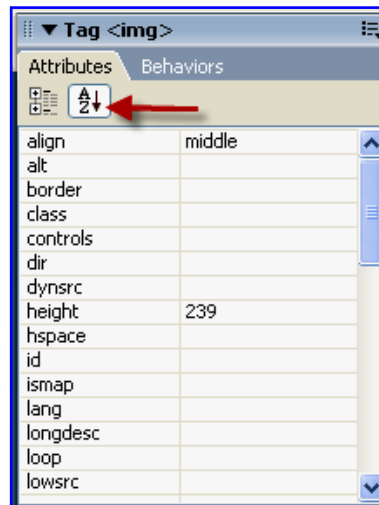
▼ Tag <img>

Attributes Behaviors

| | |
|---|---|
| align | middle |
| alt | |
| border | |
| class | |
| controls | |
| dir | |
| dynsrc | |
| height | 239 |
| hspace | |
| id | |
| ismap | |
| lang | |
| longdesc | |
| loop | |
| lowsrc | |